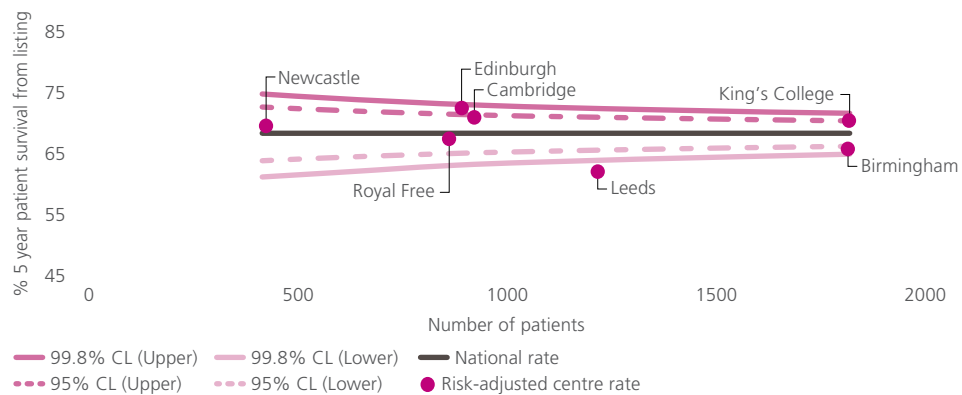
% 5 year patient survival from listing

85
75
65
55
45

0
500
1000
1500
2000

Number of patients

Newcastle
Edinburgh
Cambridge
King’s College
Royal Free
Leeds
Birmingham

99.8% CL (Upper)
99.8% CL (Lower)
National rate
95% CL (Upper)
95% CL (Lower)
Risk-adjusted centre rate